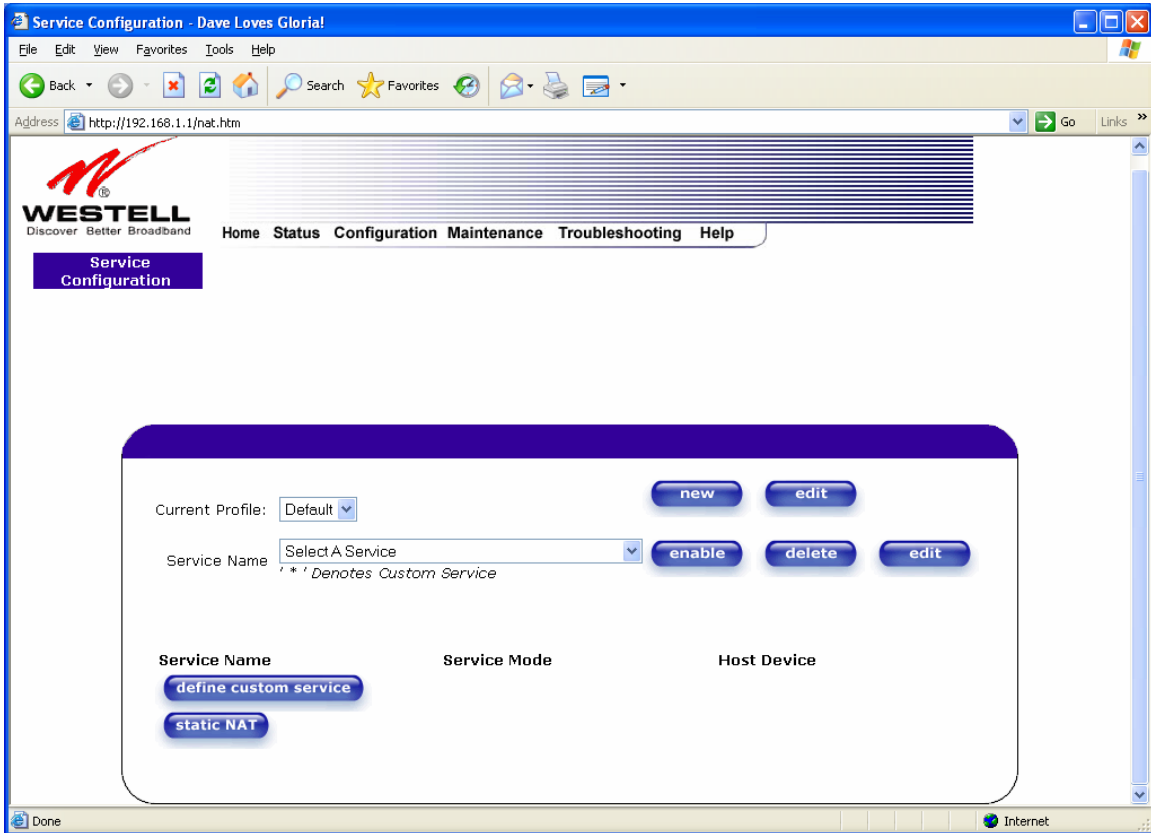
Service Configuration - Dave Loves Gloria!

File Edit View Favorites Tools Help

Back Search Favorites

Address http://192.168.1.1/nat.htm Go Links »

WESTELL
Discover Better Broadband

Home Status Configuration Maintenance Troubleshooting Help

Service Configuration

Current Profile: Default

new edit

Service Name Select A Service
' * ' Denotes Custom Service

enable delete edit

Service Name Service Mode Host Device

define custom service

static NAT

Done Internet